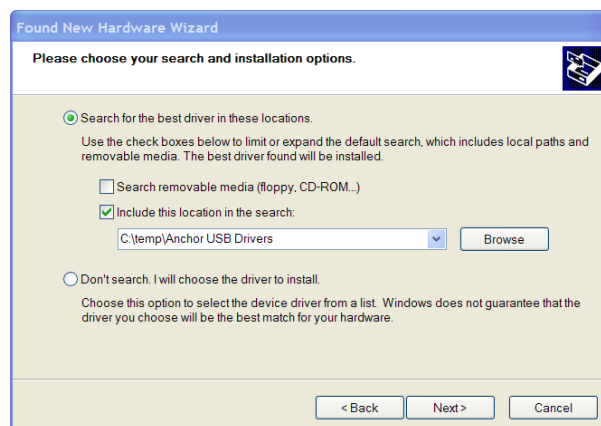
Found New Hardware Wizard

Please choose your search and installation options.

Search for the best driver in these locations.

Use the check boxes below to limit or expand the default search, which includes local paths and removable media. The best driver found will be installed.

Search removable media (floppy, CD-ROM...)

Include this location in the search:

C:\temp\Anchor USB Drivers

Browse

Don't search. I will choose the driver to install.

Choose this option to select the device driver from a list. Windows does not guarantee that the driver you choose will be the best match for your hardware.

< Back

Next >

Cancel